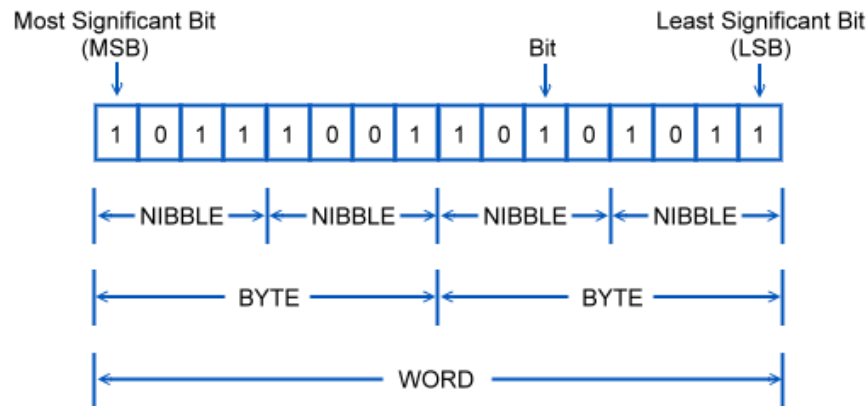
Most Significant Bit (MSB)

Bit

Least Significant Bit (LSB)

| 1 | 0 | 1 | 1 | 1 | 0 | 0 | 1 | 1 | 0 | 1 | 0 | 1 | 0 | 1 | 1 |
|---|---|---|---|---|---|---|---|---|---|---|---|---|---|---|---|

NIBBLE NIBBLE NIBBLE NIBBLE

BYTE BYTE

WORD